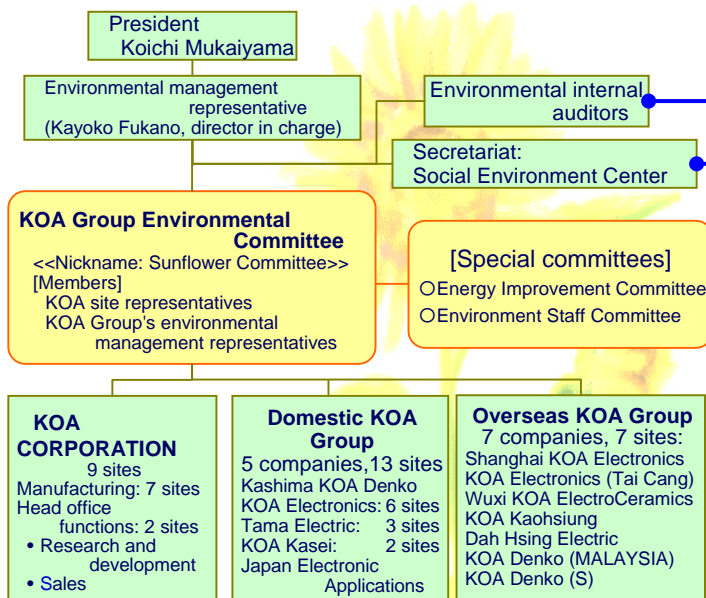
President
Koichi Mukaiyama

Environmental management representative
(Kayoko Fukano, director in charge)

Environmental internal auditors

Secretariat:
Social Environment Center

KOA Group Environmental Committee
<<Nickname: Sunflower Committee>>
[Members]
KOA site representatives
KOA Group's environmental management representatives

[Special committees]
○Energy Improvement Committee
○Environment Staff Committee

KOA CORPORATION
9 sites
Manufacturing: 7 sites
Head office functions: 2 sites
• Research and development
• Sales

Domestic KOA Group
5 companies,13 sites
Kashima KOA Denko
KOA Electronics: 6 sites
Tama Electric: 3 sites
KOA Kasei: 2 sites
Japan Electronic Applications

Overseas KOA Group
7 companies, 7 sites:
Shanghai KOA Electronics
KOA Electronics (Tai Cang)
Wuxi KOA ElectroCeramics
KOA Kaohsiung
Dah Hsing Electric
KOA Denko (MALAYSIA)
KOA Denko (S)